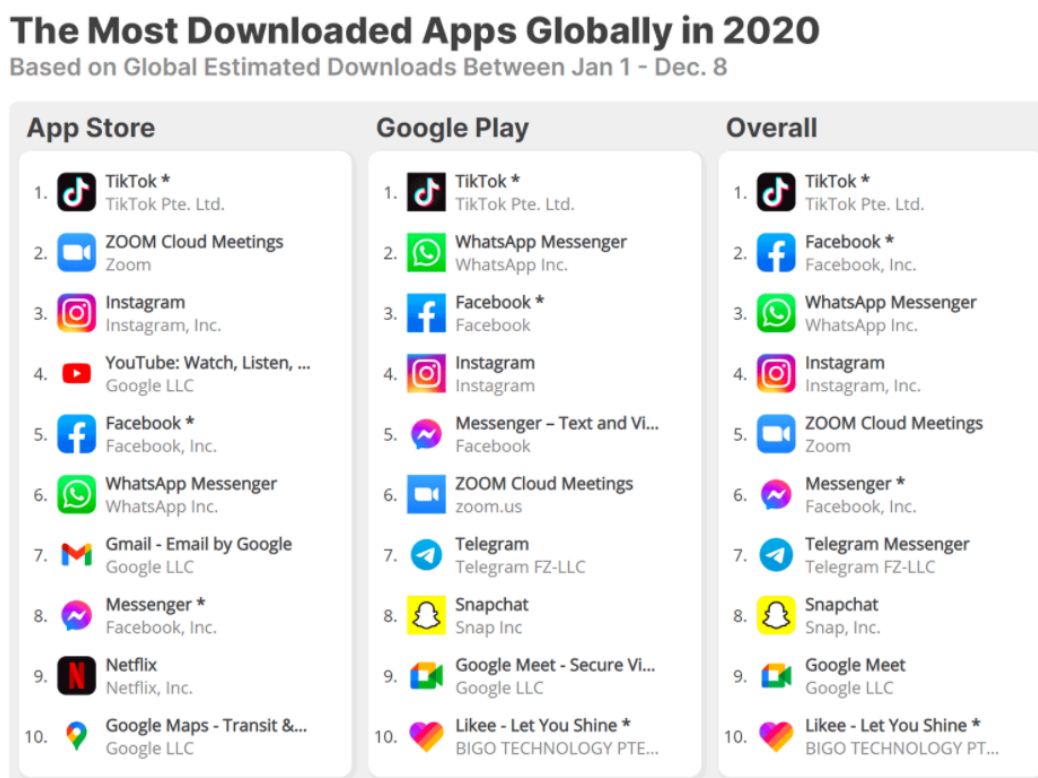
The Most Downloaded Apps Globally in 2020
Based on Global Estimated Downloads Between Jan 1 - Dec. 8

App Store

1. TikTok *
TikTok Pte. Ltd.
2. ZOOM Cloud Meetings
Zoom
3. Instagram
Instagram, Inc.
4. YouTube: Watch, Listen, ...
Google LLC
5. Facebook *
Facebook, Inc.
6. WhatsApp Messenger
WhatsApp Inc.
7. Gmail - Email by Google
Google LLC
8. Messenger *
Facebook, Inc.
9. Netflix
Netflix, Inc.
10. Google Maps - Transit &...
Google LLC

Google Play

1. TikTok *
TikTok Pte. Ltd.
2. WhatsApp Messenger
WhatsApp Inc.
3. Facebook *
Facebook
4. Instagram
Instagram
5. Messenger – Text and Vi...
Facebook
6. ZOOM Cloud Meetings
zoom.us
7. Telegram
Telegram FZ-LLC
8. Snapchat
Snap Inc
9. Google Meet - Secure Vi...
Google LLC
10. Likee - Let You Shine *
BIGO TECHNOLOGY PTE...

Overall

1. TikTok *
TikTok Pte. Ltd.
2. Facebook *
Facebook, Inc.
3. WhatsApp Messenger
WhatsApp Inc.
4. Instagram
Instagram, Inc.
5. ZOOM Cloud Meetings
Zoom
6. Messenger *
Facebook, Inc.
7. Telegram Messenger
Telegram FZ-LLC
8. Snapchat
Snap, Inc.
9. Google Meet
Google LLC
10. Likee - Let You Shine *
BIGO TECHNOLOGY PT...